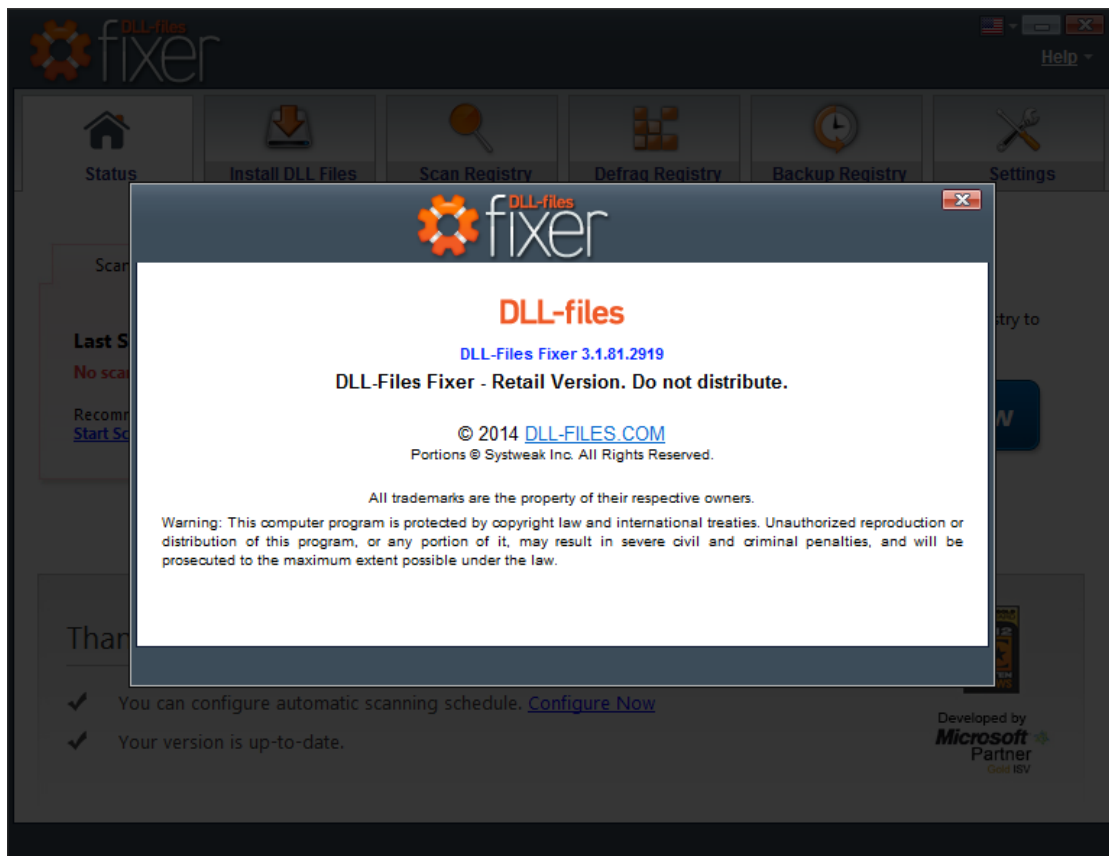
DLL-files fixer

Help

Status

Install DLL Files

Scan Registry

Defrag Registry

Backup Registry

Settings

Scan

Last S

No sca

Recomm

Start Sc

stry to

w

Than

✔ You can configure automatic scanning schedule. Configure Now

✔ Your version is up-to-date.

Developed by Microsoft Partner Gold ISV

DLL-files fixer

DLL-files

DLL-Files Fixer 3.1.81.2919

DLL-Files Fixer - Retail Version. Do not distribute.

© 2014 DLL-FILES.COM

Portions © Systweak Inc. All Rights Reserved.

All trademarks are the property of their respective owners.

Warning: This computer program is protected by copyright law and international treaties. Unauthorized reproduction or distribution of this program, or any portion of it, may result in severe civil and criminal penalties, and will be prosecuted to the maximum extent possible under the law.